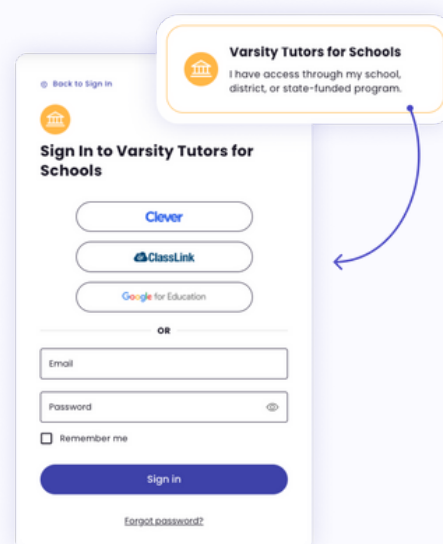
Varsity Tutors for Schools
I have access through my school, district, or state-funded program.

Back to Sign In

Sign In to Varsity Tutors for Schools

Clever

ClassLink

Google for Education

OR

Email

Password

Remember me

Sign in

Forgot password?